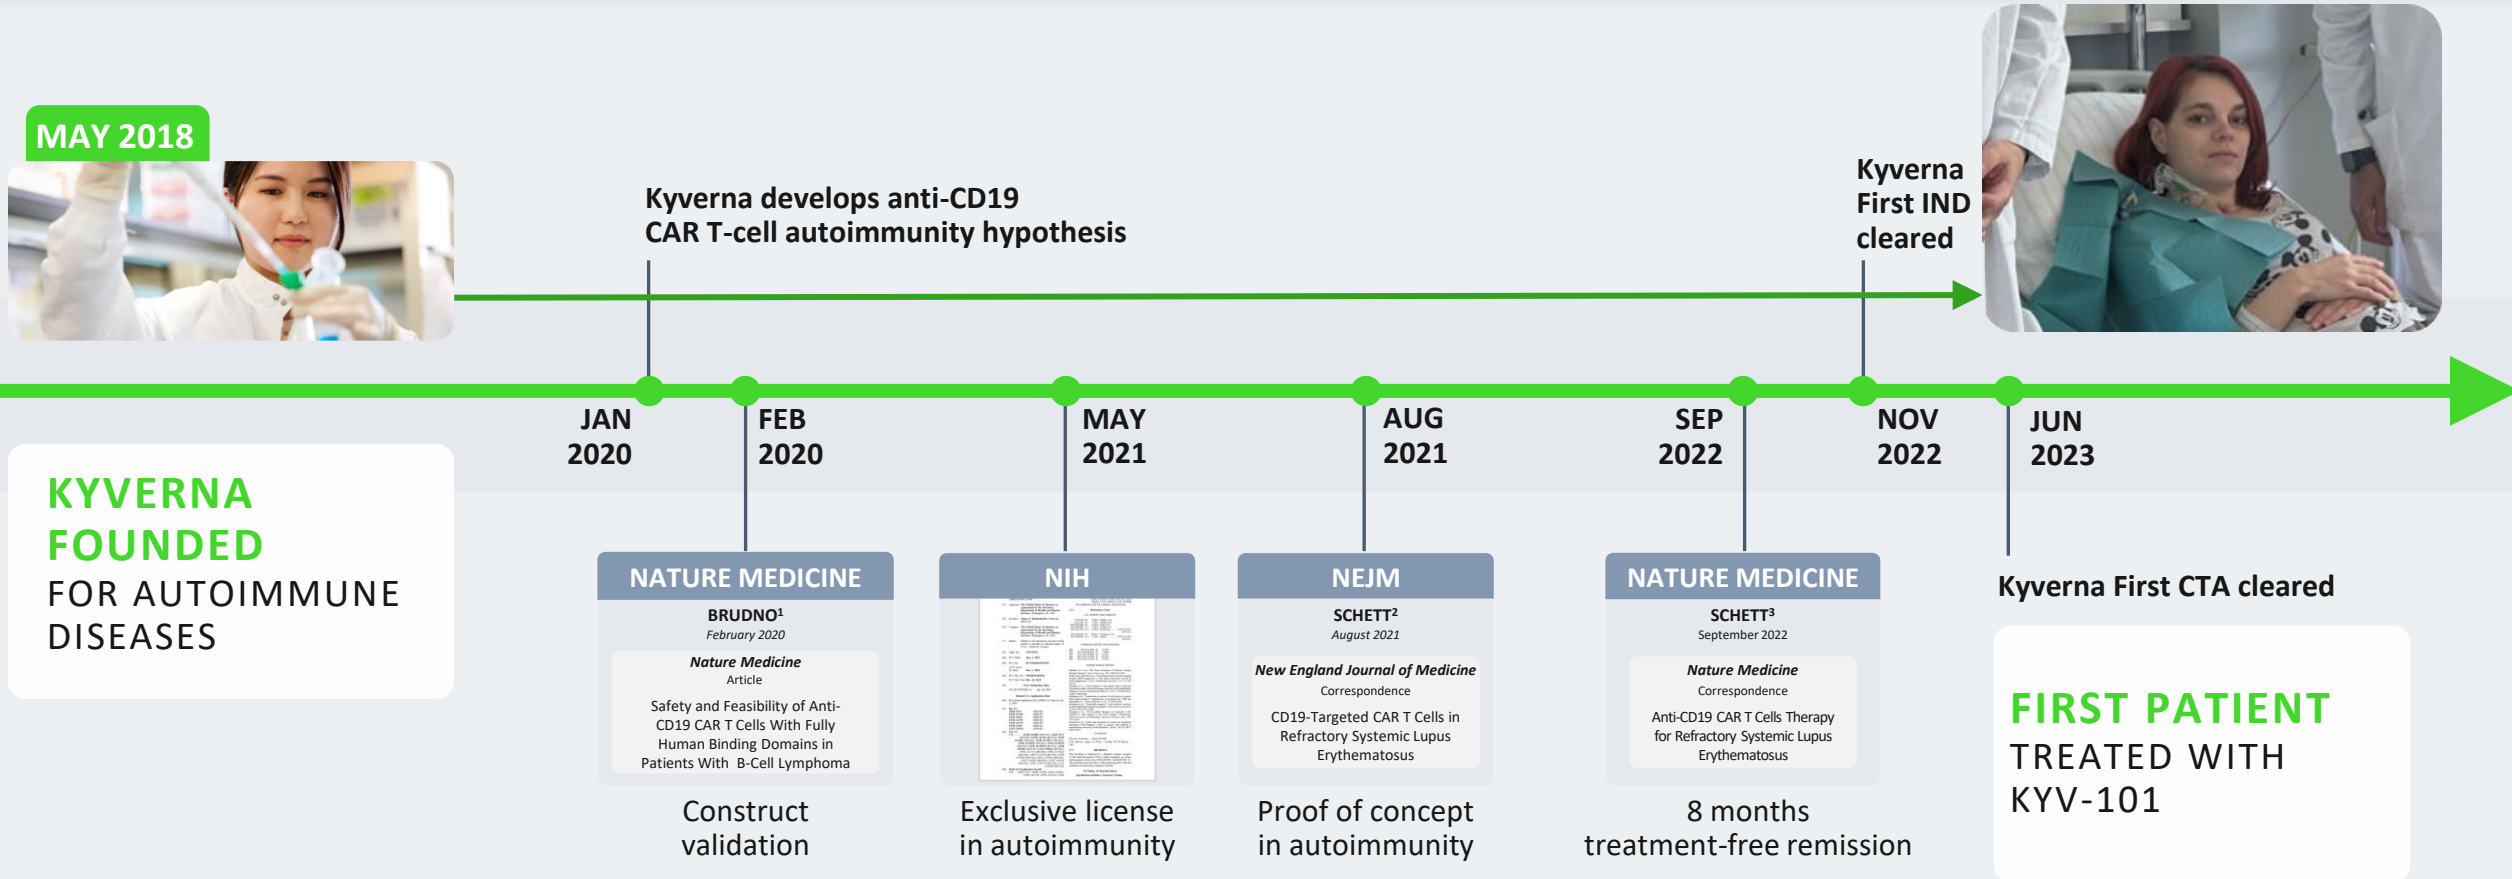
MAY 2018

Kyverna develops anti-CD19 CAR T-cell autoimmunity hypothesis

Kyverna First IND cleared

JAN 2020

FEB 2020

MAY 2021

AUG 2021

SEP 2022

NOV 2022

JUN 2023

KYVERNA FOUNDED FOR AUTOIMMUNE DISEASES

NATURE MEDICINE
BRUDNO$^1$
February 2020
Nature Medicine
Article
Safety and Feasibility of Anti-CD19 CAR T Cells With Fully Human Binding Domains in Patients With B-Cell Lymphoma

Construct validation

NIH
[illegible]

Exclusive license in autoimmunity

NEJM
SCHETT$^2$
August 2021
New England Journal of Medicine
Correspondence
CD19-Targeted CAR T Cells in Refractory Systemic Lupus Erythematosus

Proof of concept in autoimmunity

NATURE MEDICINE
SCHETT$^3$
September 2022
Nature Medicine
Correspondence
Anti-CD19 CAR T Cells Therapy for Refractory Systemic Lupus Erythematosus

8 months treatment-free remission

Kyverna First CTA cleared

FIRST PATIENT TREATED WITH KYV-101